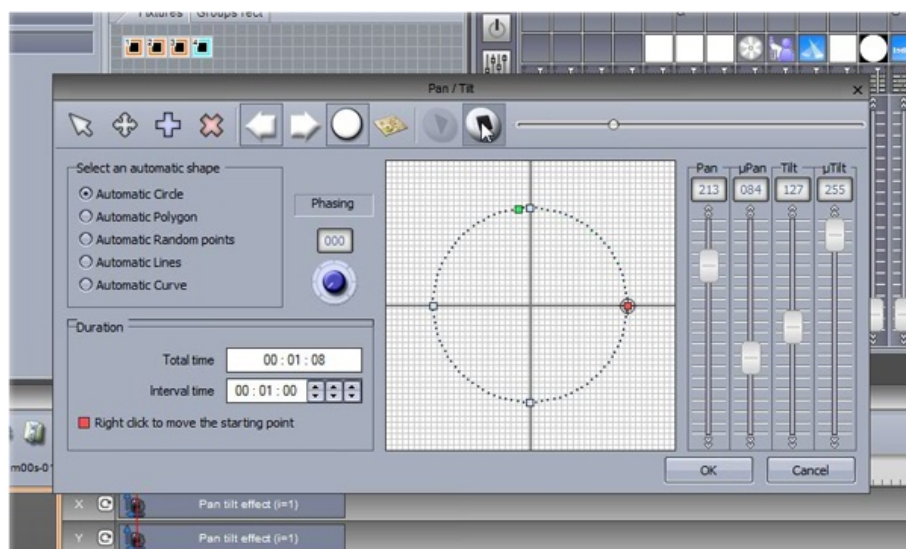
Fixtures | Groups rect

Pan / Tilt

Select an automatic shape
Automatic Circle
Automatic Polygon
Automatic Random points
Automatic Lines
Automatic Curve

Phasing
000

Duration
Total time 00 : 01 : 08
Interval time 00 : 01 : 00

Right click to move the starting point

Pan 213
µPan 084
Tilt 127
µTilt 255

OK
Cancel

m00s-01

X Pan tilt effect (i=1)
Y Pan tilt effect (i=1)